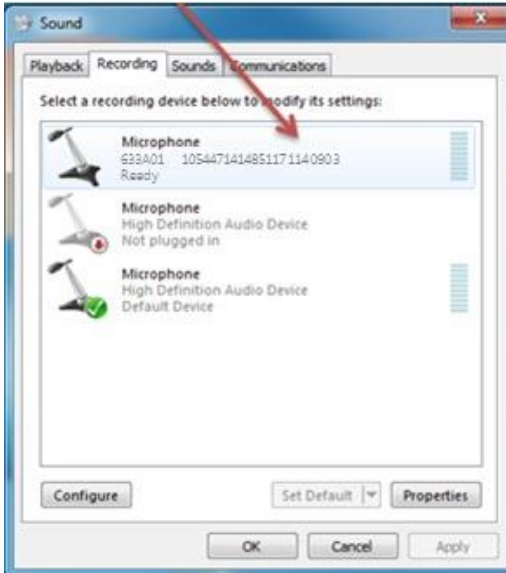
Sound

Playback Recording Sounds Communications

Select a recording device below to modify its settings:

Microphone
633A01 1054471414851171140903
Ready

Microphone
High Definition Audio Device
Not plugged in

Microphone
High Definition Audio Device
Default Device

Configure

Set Default

Properties

OK

Cancel

Apply